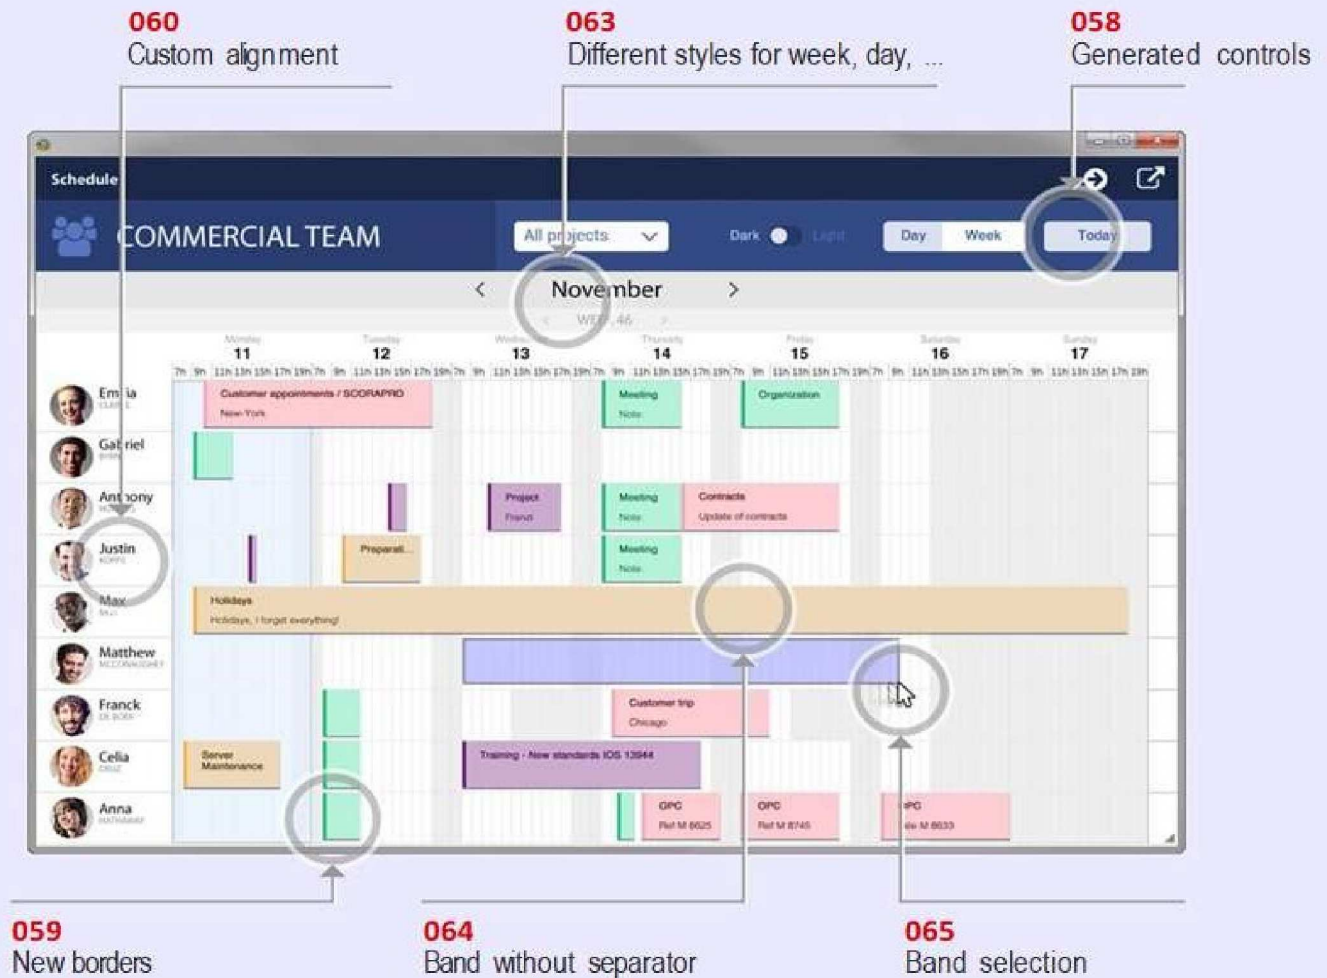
060
Custom alignment

063
Different styles for week, day, ...

058
Generated controls

Schedule

COMMERCIAL TEAM

All projects

Dark Light

Day Week Today

November

WEEK 46

Monday 11 | Tuesday 12 | Wednesday 13 | Thursday 14 | Friday 15 | Saturday 16 | Sunday 17

7h 9h 11h 13h 15h 17h 19h

Emilia
Gabriel
Anthony
Justin
Max
Matthew
Franck
Celia
Anna

Customer appointments / SCORAPRO
New-York

Meeting
Note

Organization

Project
France

Meeting
Note

Contracts
Update of contracts

Preparati...

Meeting
Note

Holidays
Holidays, I forget everything!

Customer trip
Chicago

Server Maintenance

Training - New standards ISO 13944

OPC
Ref M 8625

OPC
Ref M 8745

OPC
Ref M 8633

059
New borders

064
Band without separator

065
Band selection